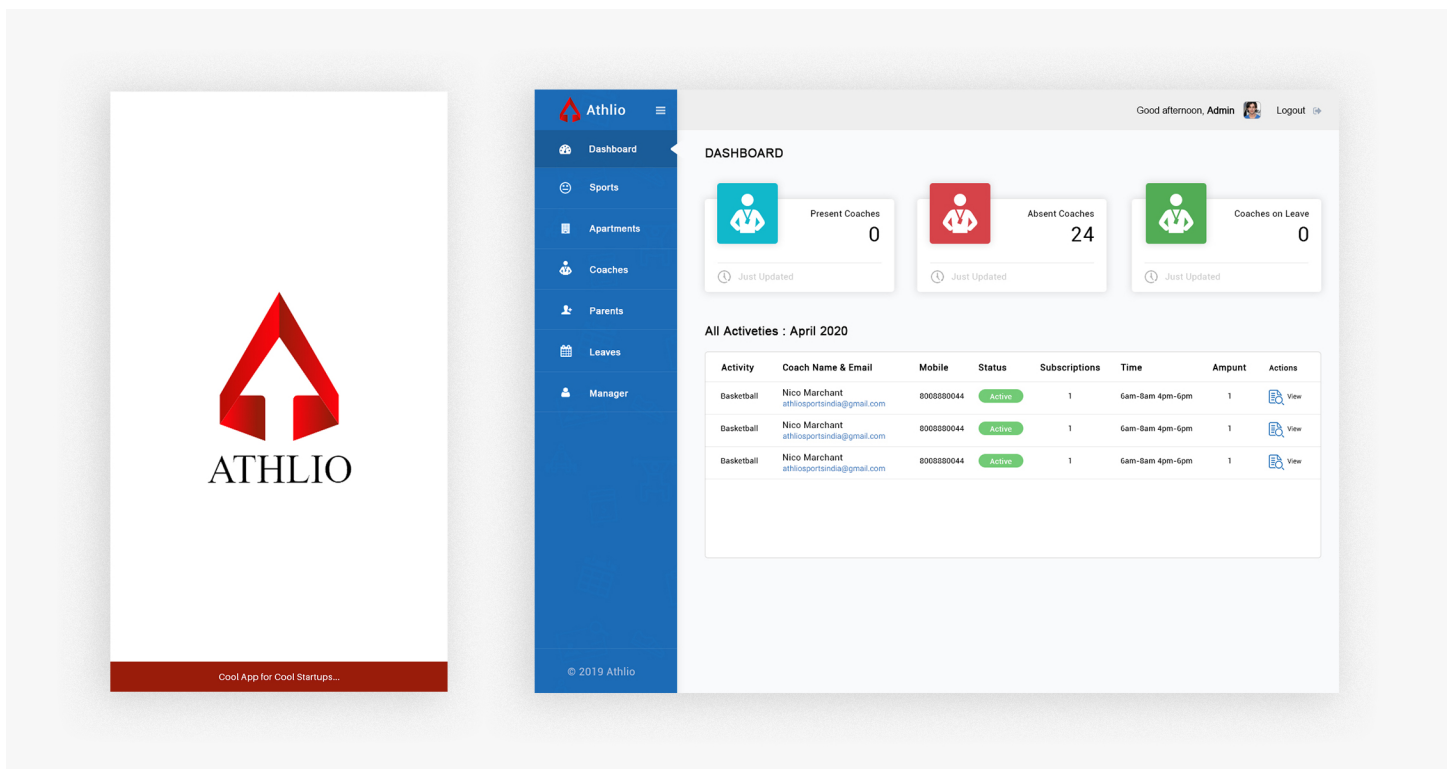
ATHLIO

Cool App for Cool Startups...

Athlio

Dashboard
Sports
Apartments
Coaches
Parents
Leaves
Manager

© 2019 Athlio

Good afternoon, Admin Logout

DASHBOARD

Present Coaches
0
Just Updated

Absent Coaches
24
Just Updated

Coaches on Leave
0
Just Updated

All Activeties : April 2020

| Activity | Coach Name & Email | Mobile | Status | Subscriptions | Time | Ampunt | Actions |
|---|---|---|---|---|---|---|---|
| Basketball | Nico Marchant athliosportsindia@gmail.com | 8008880044 | Active | 1 | 6am-8am 4pm-6pm | 1 | View |
| Basketball | Nico Marchant athliosportsindia@gmail.com | 8008880044 | Active | 1 | 6am-8am 4pm-6pm | 1 | View |
| Basketball | Nico Marchant athliosportsindia@gmail.com | 8008880044 | Active | 1 | 6am-8am 4pm-6pm | 1 | View |